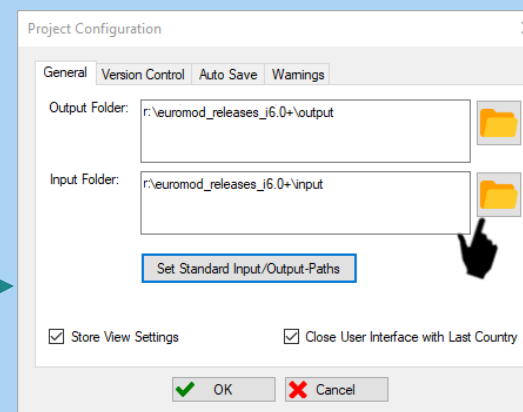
Project Configuration

General | Version Control | Auto Save | Warnings

Output Folder: r:\euromod_releases_i6.0+\output

Input Folder: r:\euromod_releases_i6.0+\input

Set Standard Input/Output-Paths

Store View Settings

Close User Interface with Last Country

OK

Cancel